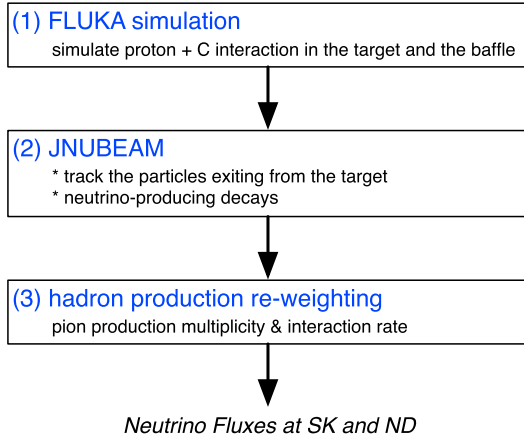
(1) FLUKA simulation
simulate proton + C interaction in the target and the baffle

(2) JNUBEAM
* track the particles exiting from the target
* neutrino-producing decays

(3) hadron production re-weighting
pion production multiplicity & interaction rate

Neutrino Fluxes at SK and ND